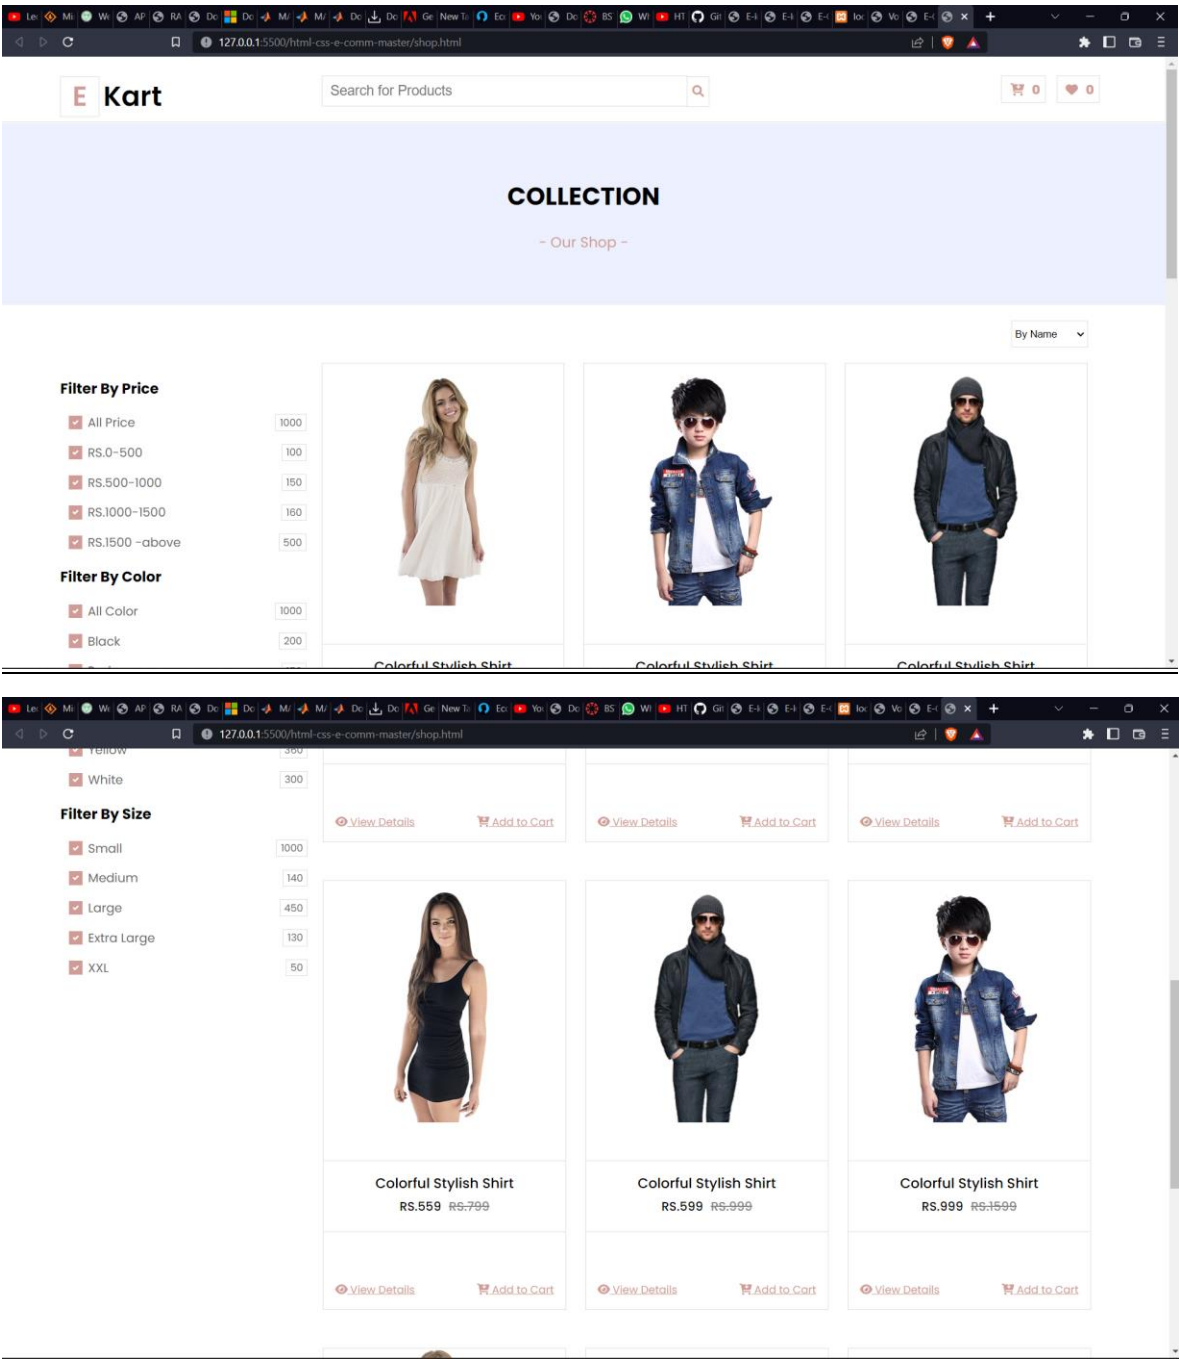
Le Mi W AP RA Do Do M M Do Do Ge New Ta Ec Yo Do BS W HT Git E-I E-I E-I loc Vo E-(

127.0.0.1:5500/html-css-e-comm-master/shop.html

E Kart

Search for Products

0 0

COLLECTION

- Our Shop -

By Name

Filter By Price

All Price 1000

RS.0-500 100

RS.500-1000 150

RS.1000-1500 160

RS.1500 -above 500

Filter By Color

All Color 1000

Black 200

Colorful Stylish Shirt

Colorful Stylish Shirt

Colorful Stylish Shirt

Le Mi W AP RA Do Do M M Do Do Ge New Ta Ec Yo Do BS W HT Git E-I E-I E-I loc Vo E-(

127.0.0.1:5500/html-css-e-comm-master/shop.html

Yellow 300

White 300

Filter By Size

Small 1000

Medium 140

Large 450

Extra Large 130

XXL 50

View Details Add to Cart

View Details Add to Cart

View Details Add to Cart

Colorful Stylish Shirt
RS.559 RS.799

Colorful Stylish Shirt
RS.599 RS.999

Colorful Stylish Shirt
RS.999 RS.1599

View Details Add to Cart

View Details Add to Cart

View Details Add to Cart